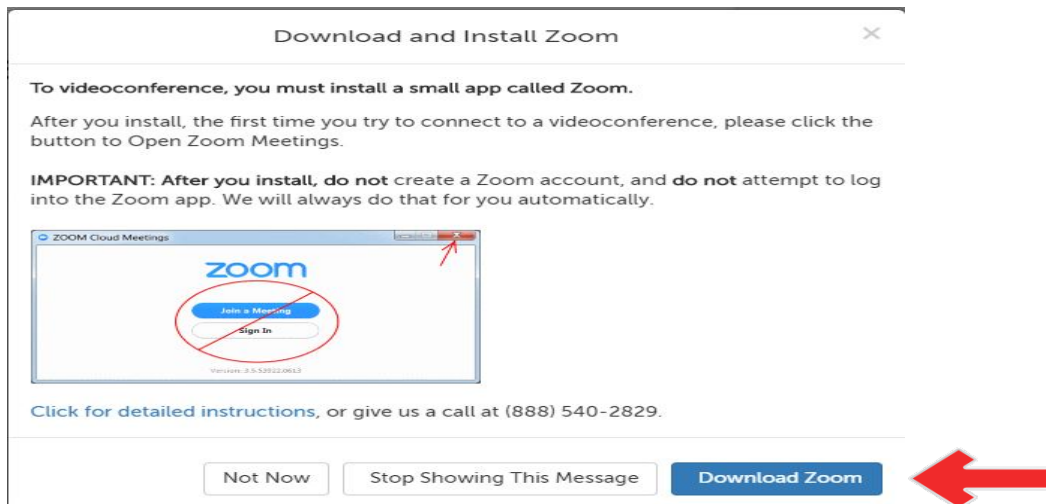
Download and Install Zoom

×

To videoconference, you must install a small app called Zoom.

After you install, the first time you try to connect to a videoconference, please click the button to Open Zoom Meetings.

IMPORTANT: After you install, do not create a Zoom account, and do not attempt to log into the Zoom app. We will always do that for you automatically.

ZOOM Cloud Meetings

zoom

Join a Meeting

Sign In

Version: 3.5.53922.0613

Click for detailed instructions, or give us a call at (888) 540-2829.

Not Now

Stop Showing This Message

Download Zoom